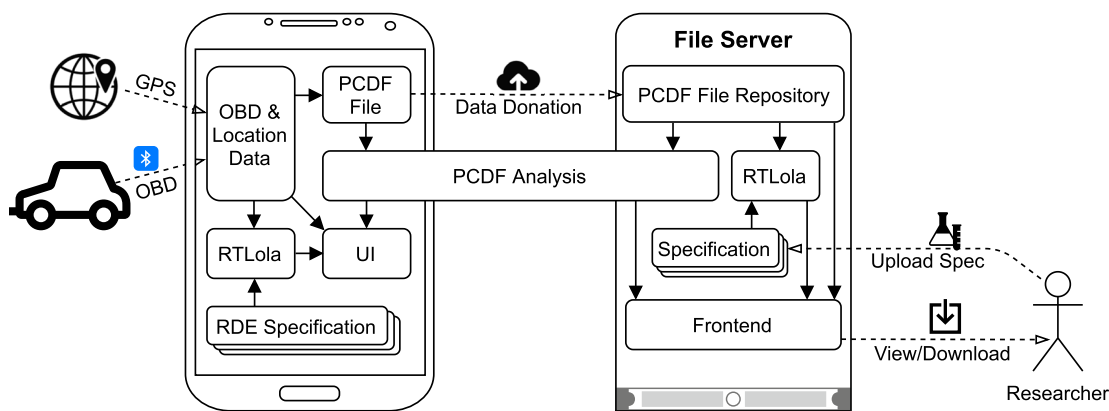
GPS

OBD

OBD & Location Data

PCDF File

Data Donation

File Server

PCDF File Repository

PCDF Analysis

RTLola

RTLola

UI

Specification

Upload Spec

RDE Specification

Frontend

View/Download

Researcher